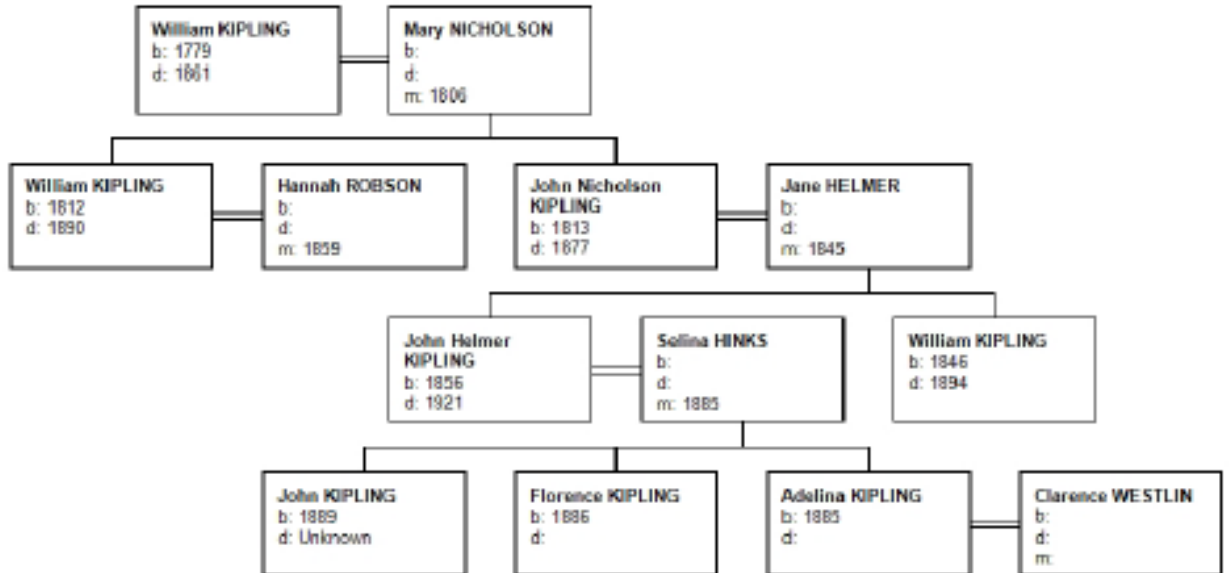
William KIPLING
b: 1779
d: 1861

Mary NICHOLSON
b:
d:
m: 1806

William KIPLING
b: 1812
d: 1890

Hannah ROBSON
b:
d:
m: 1859

John Nicholson KIPLING
b: 1813
d: 1877

Jane HELMER
b:
d:
m: 1845

John Helmer KIPLING
b: 1856
d: 1921

Selina HINKS
b:
d:
m: 1885

William KIPLING
b: 1846
d: 1894

John KIPLING
b: 1889
d: Unknown

Florence KIPLING
b: 1886
d:

Adelina KIPLING
b: 1885
d:

Clarence WESTLIN
b:
d:
m: